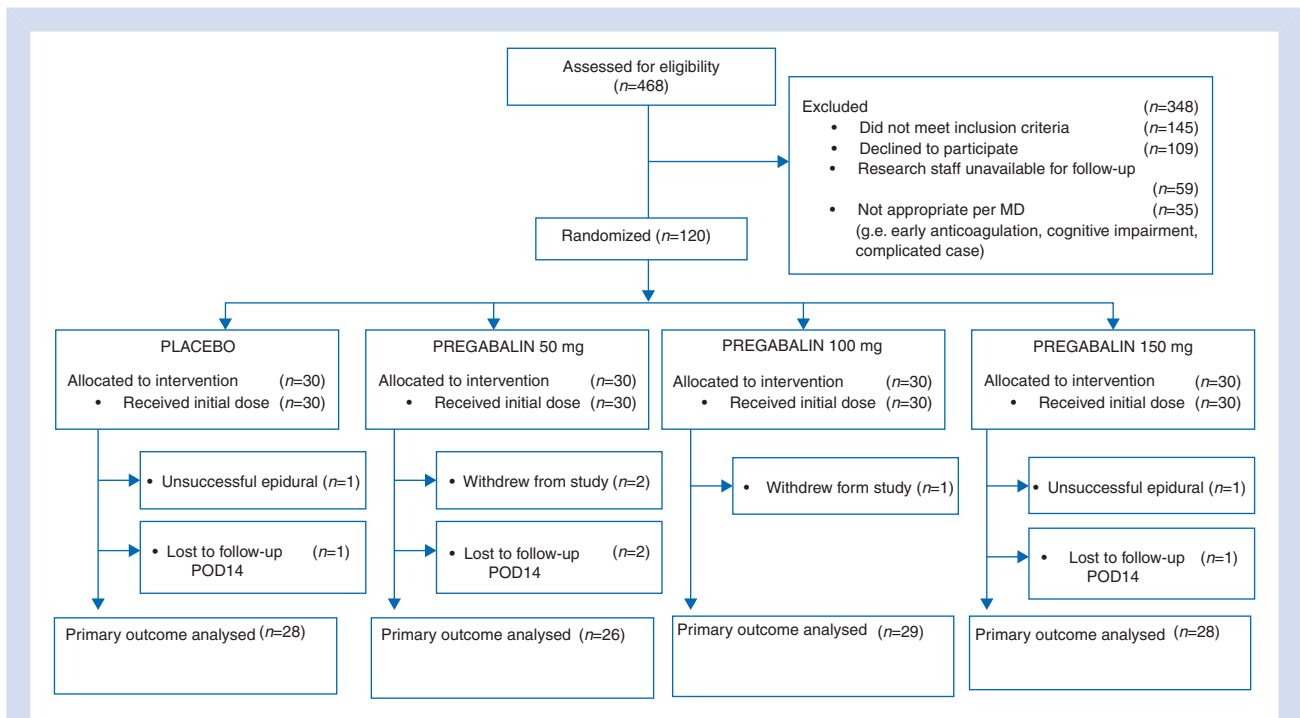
Assessed for eligibility ($n$=468)

Excluded ($n$=348)
• Did not meet inclusion criteria ($n$=145)
• Declined to participate ($n$=109)
• Research staff unavailable for follow-up ($n$=59)
• Not appropriate per MD ($n$=35) (g.e. early anticoagulation, cognitive impairment, complicated case)

Randomized ($n$=120)

PLACEBO
Allocated to intervention ($n$=30)
• Received initial dose ($n$=30)

PREGABALIN 50 mg
Allocated to intervention ($n$=30)
• Received initial dose ($n$=30)

PREGABALIN 100 mg
Allocated to intervention ($n$=30)
• Received initial dose ($n$=30)

PREGABALIN 150 mg
Allocated to intervention ($n$=30)
• Received initial dose ($n$=30)

• Unsuccessful epidural ($n$=1)

• Lost to follow-up ($n$=1) POD14

• Withdrew from study ($n$=2)

• Lost to follow-up ($n$=2) POD14

• Withdrew form study ($n$=1)

• Unsuccessful epidural ($n$=1)

• Lost to follow-up ($n$=1) POD14

Primary outcome analysed ($n$=28)

Primary outcome analysed ($n$=26)

Primary outcome analysed ($n$=29)

Primary outcome analysed ($n$=28)